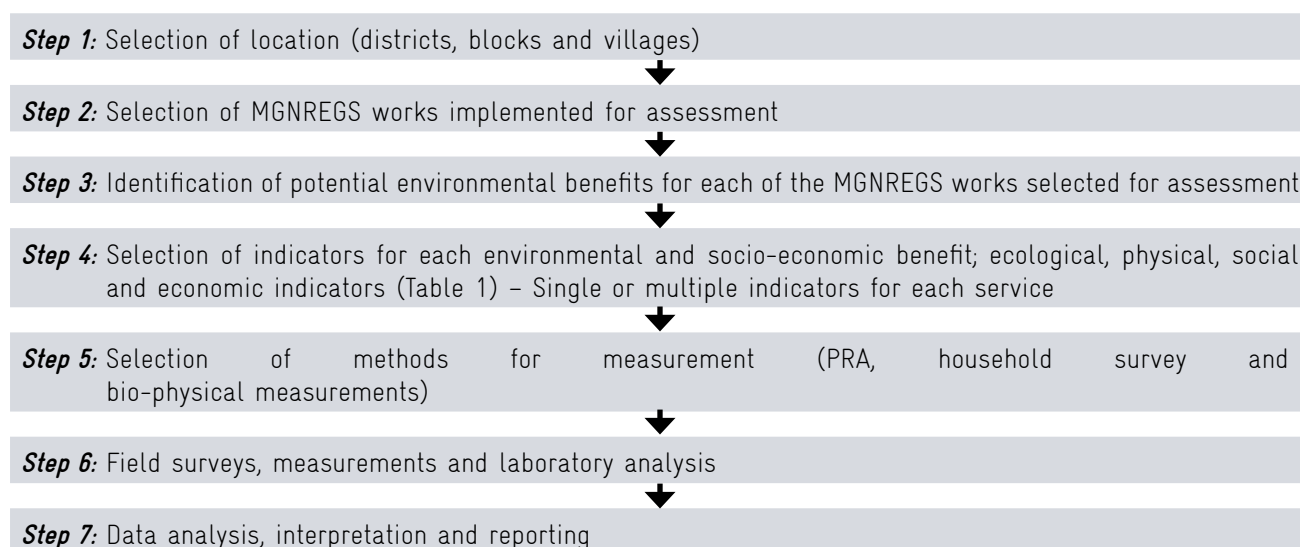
Step 1: Selection of location (districts, blocks and villages)

Step 2: Selection of MGNREGS works implemented for assessment

Step 3: Identification of potential environmental benefits for each of the MGNREGS works selected for assessment

Step 4: Selection of indicators for each environmental and socio-economic benefit; ecological, physical, social and economic indicators (Table 1) – Single or multiple indicators for each service

Step 5: Selection of methods for measurement (PRA, household survey and bio-physical measurements)

Step 6: Field surveys, measurements and laboratory analysis

Step 7: Data analysis, interpretation and reporting